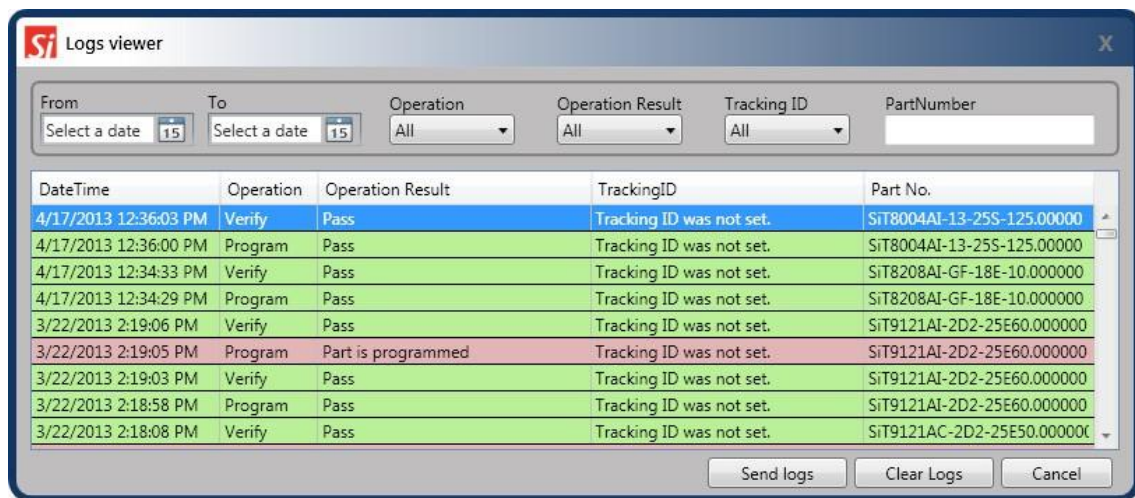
Si Logs viewer

X

From
Select a date 15

To
Select a date 15

Operation
All

Operation Result
All

Tracking ID
All

PartNumber

| DateTime | Operation | Operation Result | TrackingID | Part No. |
|---|---|---|---|---|
| 4/17/2013 12:36:03 PM | Verify | Pass | Tracking ID was not set. | SiT8004AI-13-25S-125.00000 |
| 4/17/2013 12:36:00 PM | Program | Pass | Tracking ID was not set. | SiT8004AI-13-25S-125.00000 |
| 4/17/2013 12:34:33 PM | Verify | Pass | Tracking ID was not set. | SiT8208AI-GF-18E-10.000000 |
| 4/17/2013 12:34:29 PM | Program | Pass | Tracking ID was not set. | SiT8208AI-GF-18E-10.000000 |
| 3/22/2013 2:19:06 PM | Verify | Pass | Tracking ID was not set. | SiT9121AI-2D2-25E60.000000 |
| 3/22/2013 2:19:05 PM | Program | Part is programmed | Tracking ID was not set. | SiT9121AI-2D2-25E60.000000 |
| 3/22/2013 2:19:03 PM | Verify | Pass | Tracking ID was not set. | SiT9121AI-2D2-25E60.000000 |
| 3/22/2013 2:18:58 PM | Program | Pass | Tracking ID was not set. | SiT9121AI-2D2-25E60.000000 |
| 3/22/2013 2:18:08 PM | Verify | Pass | Tracking ID was not set. | SiT9121AC-2D2-25E50.00000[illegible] |

Send logs Clear Logs Cancel